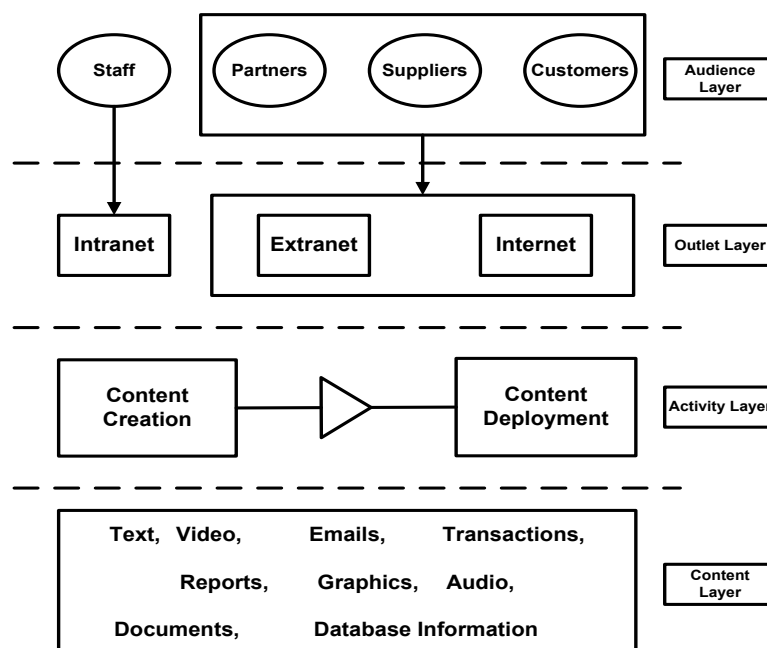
Staff

Partners

Suppliers

Customers

Audience Layer

Intranet

Extranet

Internet

Outlet Layer

Content Creation

Content Deployment

Activity Layer

Text, Video, Emails, Transactions,

Reports, Graphics, Audio,

Documents, Database Information

Content Layer